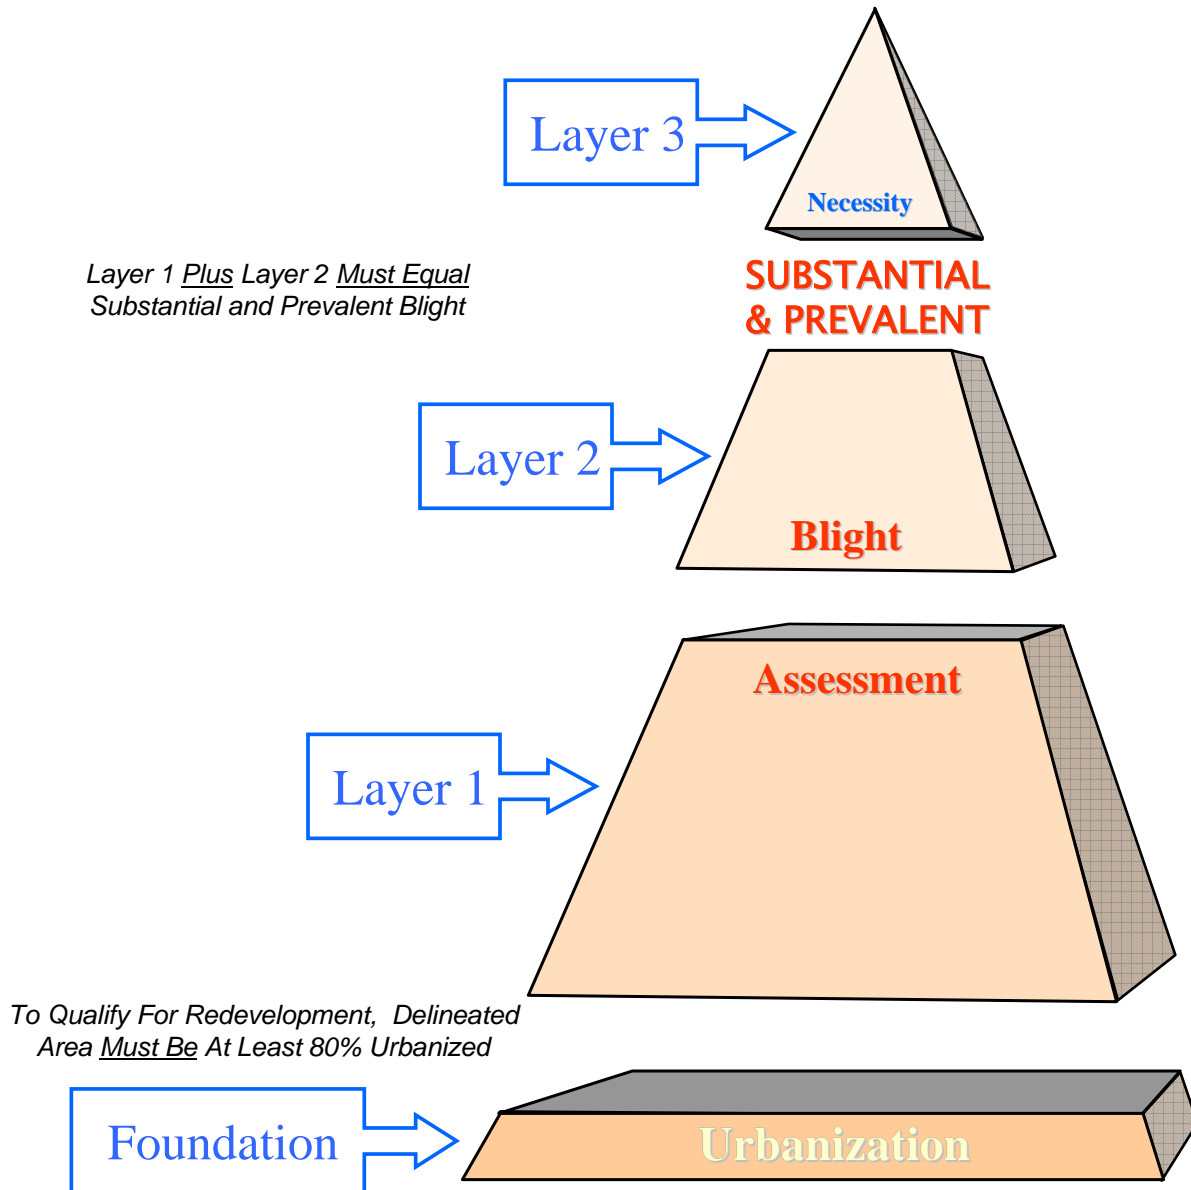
Layer 3

Necessity

Layer 1 Plus Layer 2 Must Equal Substantial and Prevalent Blight

SUBSTANTIAL & PREVALENT

Layer 2

Blight

Assessment

Layer 1

To Qualify For Redevelopment, Delineated Area Must Be At Least 80% Urbanized

Foundation

Urbanization